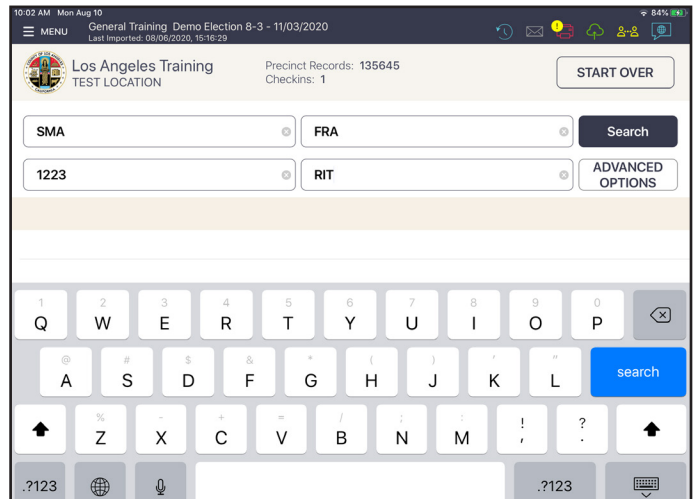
10:02 AM Mon Aug 10

84%

MENU

General Training Demo Election 8-3 - 11/03/2020
Last Imported: 08/06/2020, 15:16:29

Los Angeles Training
TEST LOCATION

Precinct Records: 135645
Checkins: 1

START OVER

SMA

FRA

Search

1223

RIT

ADVANCED OPTIONS

1 Q
2 W
3 E
4 R
5 T
6 Y
7 U
8 I
9 O
0 P

@ A
# S
$ D
& F
* G
( H
) J
' K
" L

search

% Z
- X
+ C
= V
/ B
; N
: M
! ,
? .

.?123

.?123